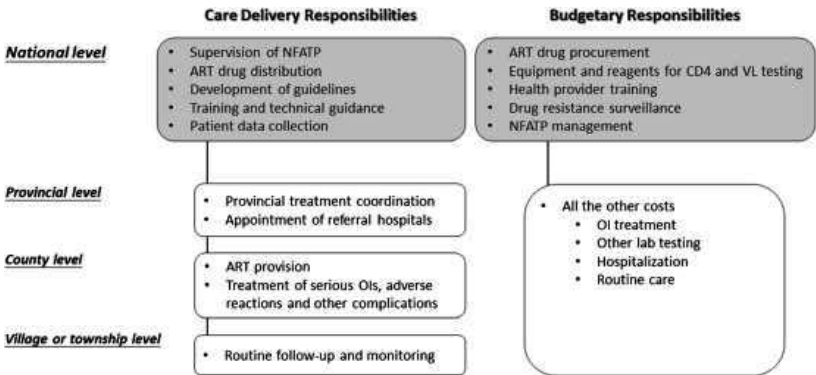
Care Delivery Responsibilities

Budgetary Responsibilities

National level

- Supervision of NFATP
- ART drug distribution
- Development of guidelines
- Training and technical guidance
- Patient data collection

- ART drug procurement
- Equipment and reagents for CD4 and VL testing
- Health provider training
- Drug resistance surveillance
- NFATP management

Provincial level

- Provincial treatment coordination
- Appointment of referral hospitals

County level

- ART provision
- Treatment of serious OIs, adverse reactions and other complications

Village or township level

- Routine follow-up and monitoring

- All the other costs
  - OI treatment
  - Other lab testing
  - Hospitalization
  - Routine care